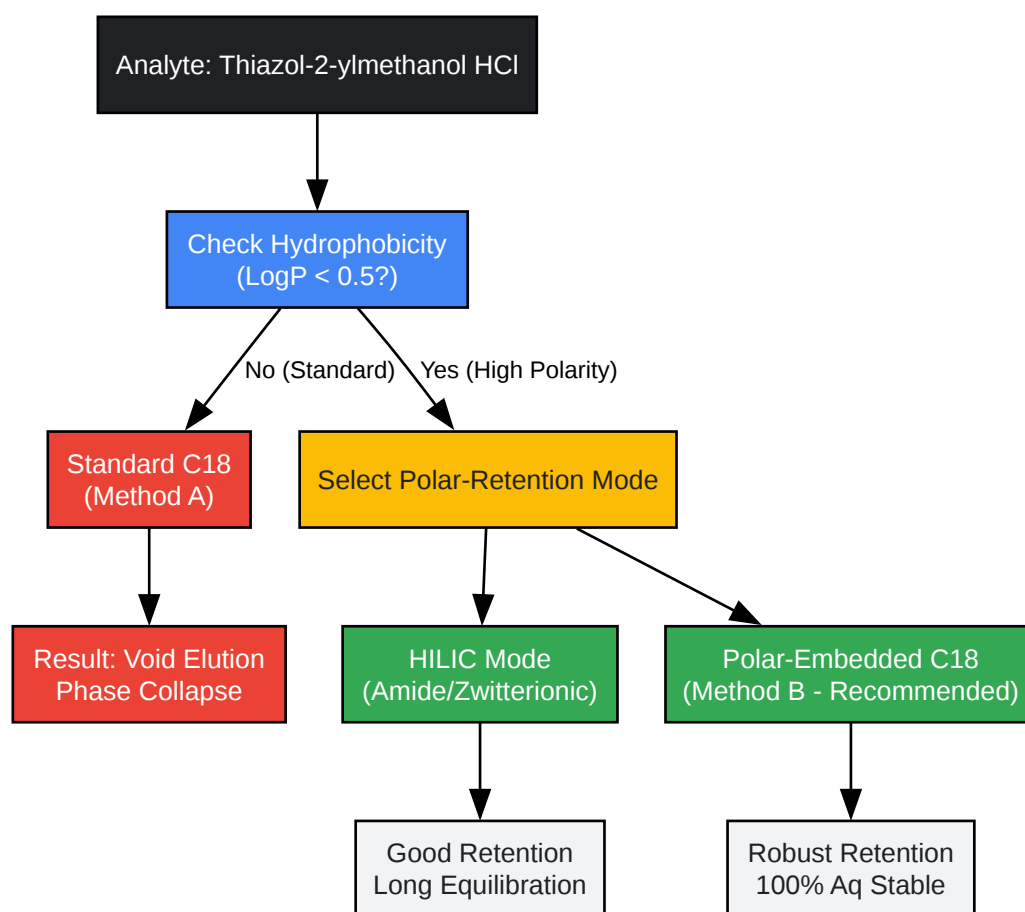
Analyte: Thiazol-2-ylmethanol HCl

Check Hydrophobicity (LogP < 0.5?)

No (Standard)

Yes (High Polarity)

Standard C18 (Method A)

Select Polar-Retention Mode

Result: Void Elution Phase Collapse

HILIC Mode (Amide/Zwitterionic)

Polar-Embedded C18 (Method B - Recommended)

Good Retention Long Equilibration

Robust Retention 100% Aq Stable